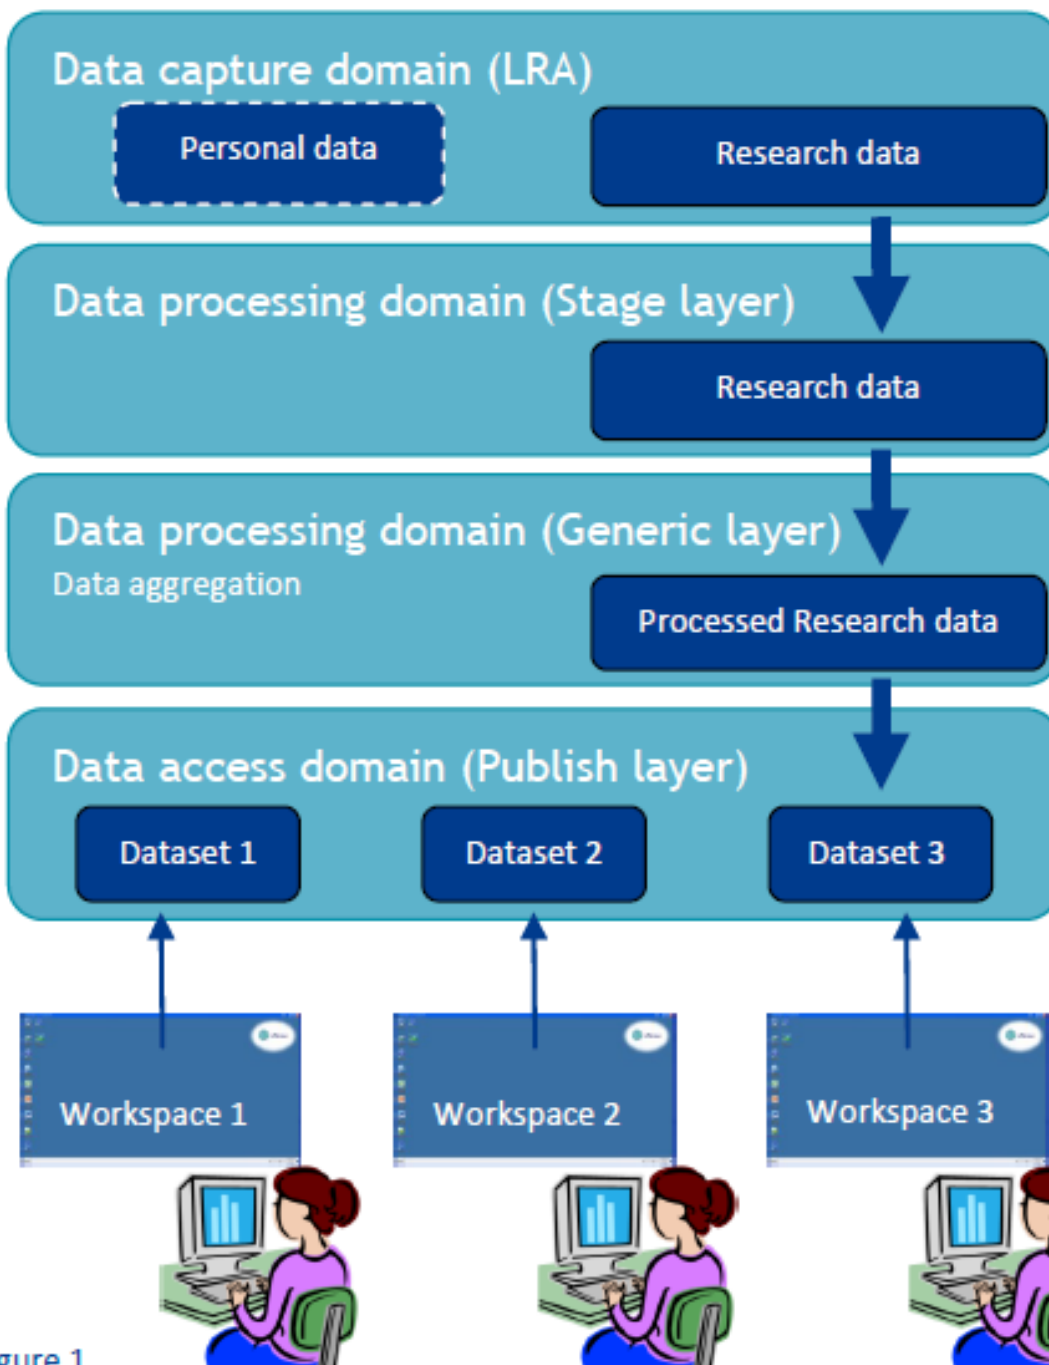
Data capture domain (LRA)

Personal data

Research data

Data processing domain (Stage layer)

Research data

Data processing domain (Generic layer)

Data aggregation

Processed Research data

Data access domain (Publish layer)

Dataset 1

Dataset 2

Dataset 3

Workspace 1

Workspace 2

Workspace 3

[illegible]gure 1